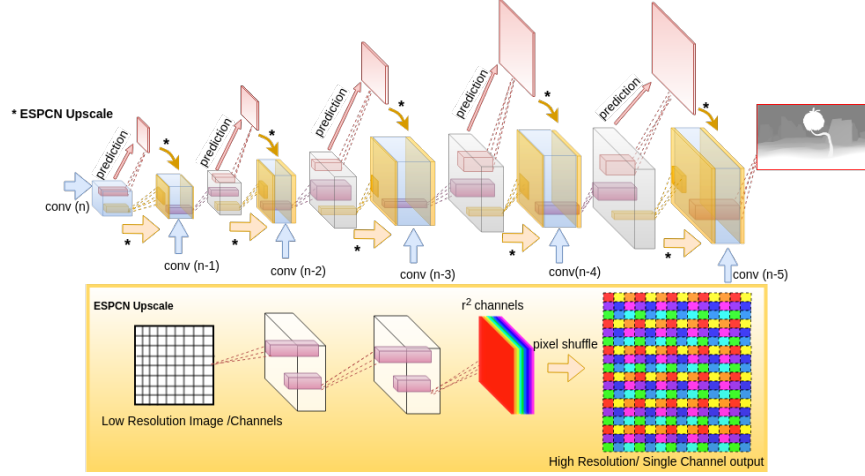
* ESPCN Upscale

prediction
*
prediction
*
prediction
*
prediction
*
prediction
*

conv (n)
*
conv (n-1)
*
conv (n-2)
*
conv (n-3)
*
conv(n-4)
conv (n-5)

ESPCN Upscale

$r^2$ channels

pixel shuffle

Low Resolution Image /Channels

High Resolution/ Single Channel output